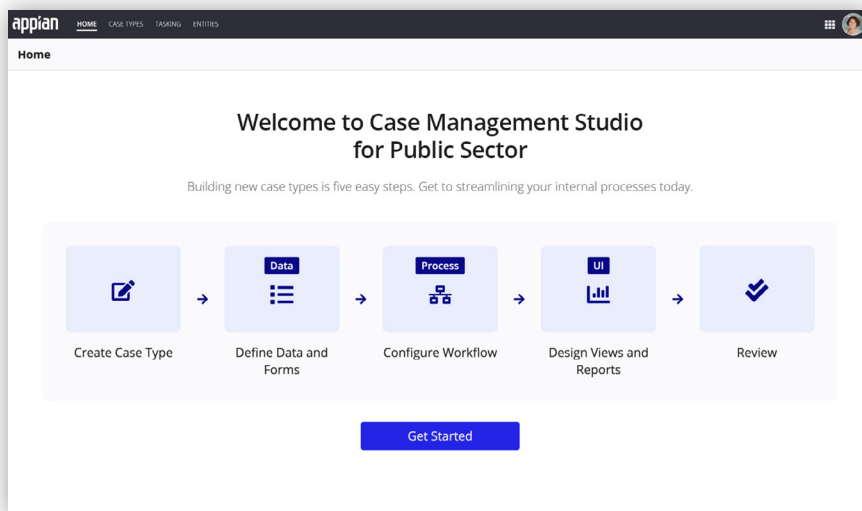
appian HOME CASE TYPES TASKING ENTITIES

Home

Welcome to Case Management Studio for Public Sector

Building new case types is five easy steps. Get to streamlining your internal processes today.

Create Case Type

Data
Define Data and Forms

Process
Configure Workflow

UI
Design Views and Reports

Review

Get Started